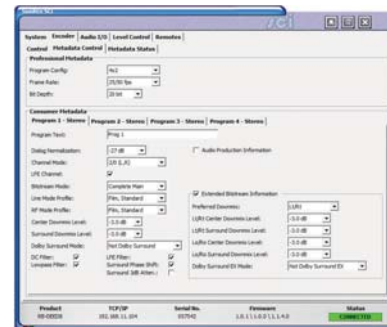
System | Encoder | Audio I/O | Level Control | Remotes

Control | Metadata Control | Metadata Status

Professional Metadata

Program Config: 4x2

Frame Rate: 25/50 fps

Bit Depth: 20 bit

Consumer Metadata

Program 1 - Stereo | Program 2 - Stereo | Program 3 - Stereo | Program 4 - Stereo

Program Text: Prog 1

Dialog Normalization: -27 dB

Audio Production Information

Channel Mode: 2/0 (L,R)

LFE Channel:

Bitstream Mode: Complete Main

Line Mode Profile: Film, Standard

RF Mode Profile: Film, Standard

Center Downmix Level: -3.0 dB

Surround Downmix Level: -3.0 dB

Dolby Surround Mode: Not Dolby Surround

DC Filter:

Lowpass Filter:

LFE Filter:

Surround Phase Shift:

Surround 3dB Atten.:

Extended Bitstream Information

Preferred Downmix: Lt/Rt

Lt/Rt Center Downmix Level: -3.0 dB

Lt/Rt Surround Downmix Level: -3.0 dB

Lo/Ro Center Downmix Level: -3.0 dB

Lo/Ro Surround Downmix Level: -3.0 dB

Dolby Surround EX Mode: Not Dolby Surround EX

| Product | TCP/IP | Serial No. | Firmware | Status |
|---|---|---|---|---|
| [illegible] | 192.168.11.104 | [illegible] | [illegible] | CONNECTED |